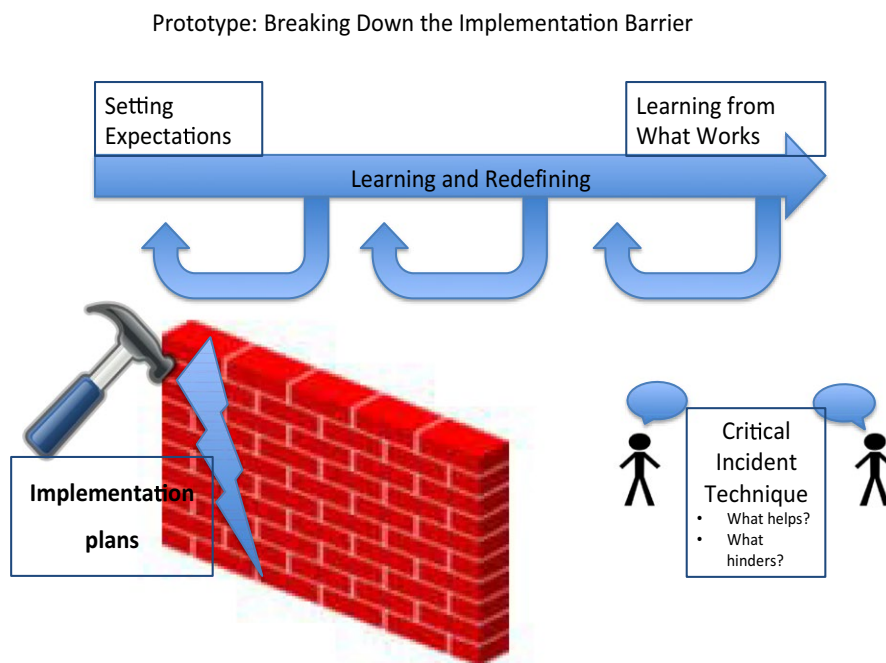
Prototype: Breaking Down the Implementation Barrier

Setting Expectations

Learning from What Works

Learning and Redefining

Implementation plans

Critical Incident Technique

- What helps?
- What hinders?